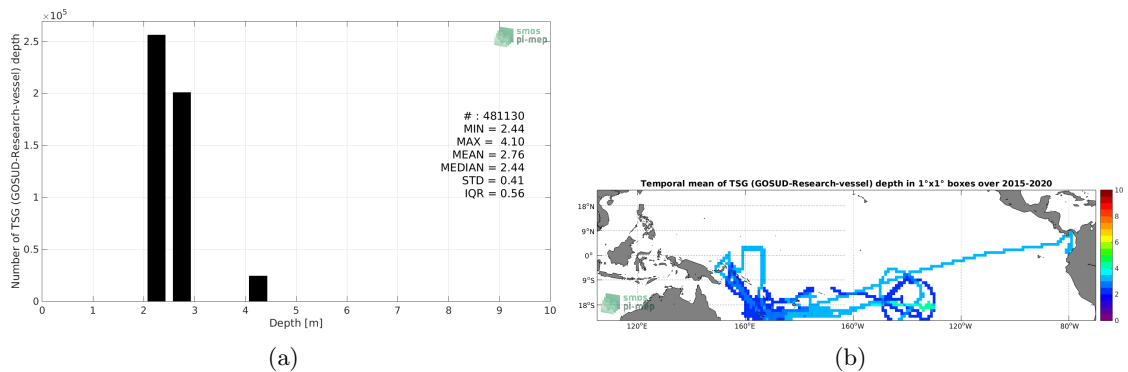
$\times 10^5$

2.5

2

1.5

1

0.5

0

Number of TSG (GOSUD-Research-vessel) depth

smos pi-mep

# : 481130
MIN = 2.44
MAX = 4.10
MEAN = 2.76
MEDIAN = 2.44
STD = 0.41
IQR = 0.56

0 1 2 3 4 5 6 7 8 9 10

Depth [m]

(a)

Temporal mean of TSG (GOSUD-Research-vessel) depth in 1°x1° boxes over 2015-2020

18°N

9°N

0°

9°S

18°S

120°E 160°E 160°W 120°W 80°W

smos pi-mep

10 8 6 4 2 0

(b)